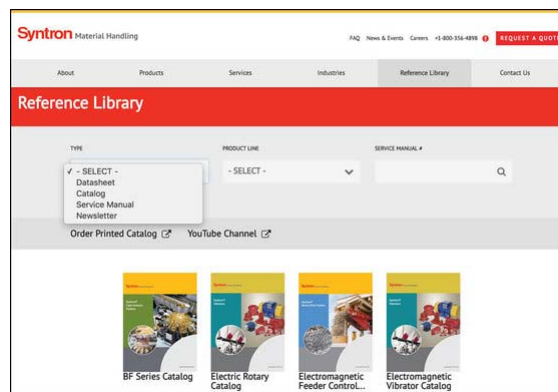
Syntron Material Handling

FAQ News & Events Careers +1-800-356-4898 REQUEST A QUOTE

About Products Services Industries Reference Library Contact Us

Reference Library

TYPE

✓ - SELECT -
Datasheet
Catalog
Service Manual
Newsletter

PRODUCT LINE

- SELECT -

SERVICE MANUAL #

Order Printed Catalog YouTube Channel

BF Series Catalog

Electric Rotary Catalog

Electromagnetic Feeder Control...

Electromagnetic Vibrator Catalog